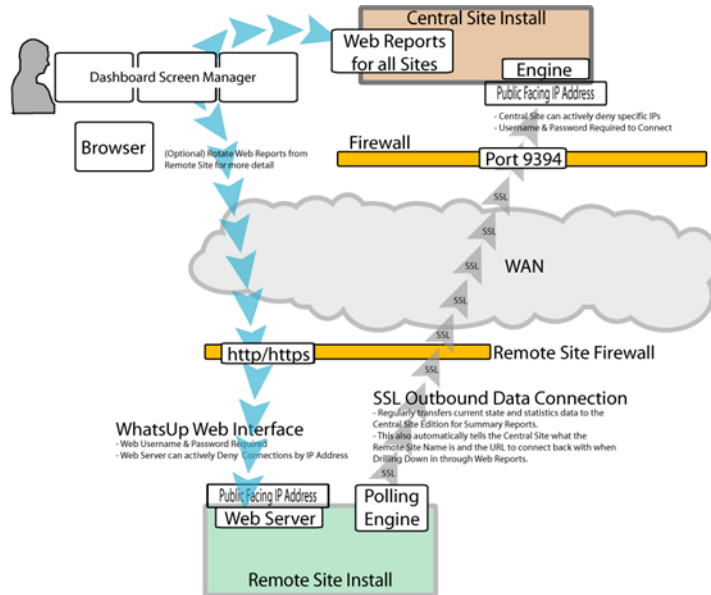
Central Site Install

Web Reports for all Sites

Engine

Public Facing IP Address

- Central Site can actively deny specific IPs
- Username & Password Required to Connect

Dashboard Screen Manager

Browser

(Optional) Rotate Web Reports from Remote Site for more detail

Firewall

Port 9394

SSL

SSL

SSL

SSL

SSL

SSL

SSL

SSL

WAN

http/https

Remote Site Firewall

SSL Outbound Data Connection

- Regularly transfers current state and statistics data to the Central Site Edition for Summary Reports.
- This also automatically tells the Central Site what the Remote Site Name is and the URL to connect back with when Drilling Down in through Web Reports.

WhatsUp Web Interface

- Web Username & Password Required
- Web Server can actively Deny Connections by IP Address

Public Facing IP Address

Web Server

Polling Engine

Remote Site Install